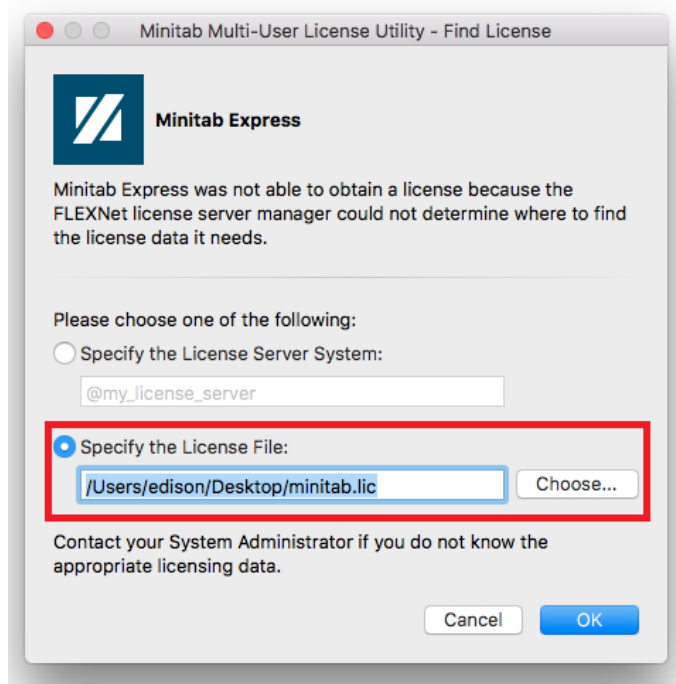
Minitab Multi-User License Utility - Find License

Minitab Express

Minitab Express was not able to obtain a license because the FLEXNet license server manager could not determine where to find the license data it needs.

Please choose one of the following:

Specify the License Server System:

@my_license_server

Specify the License File:

/Users/edison/Desktop/minitab.lic

Choose...

Contact your System Administrator if you do not know the appropriate licensing data.

Cancel

OK